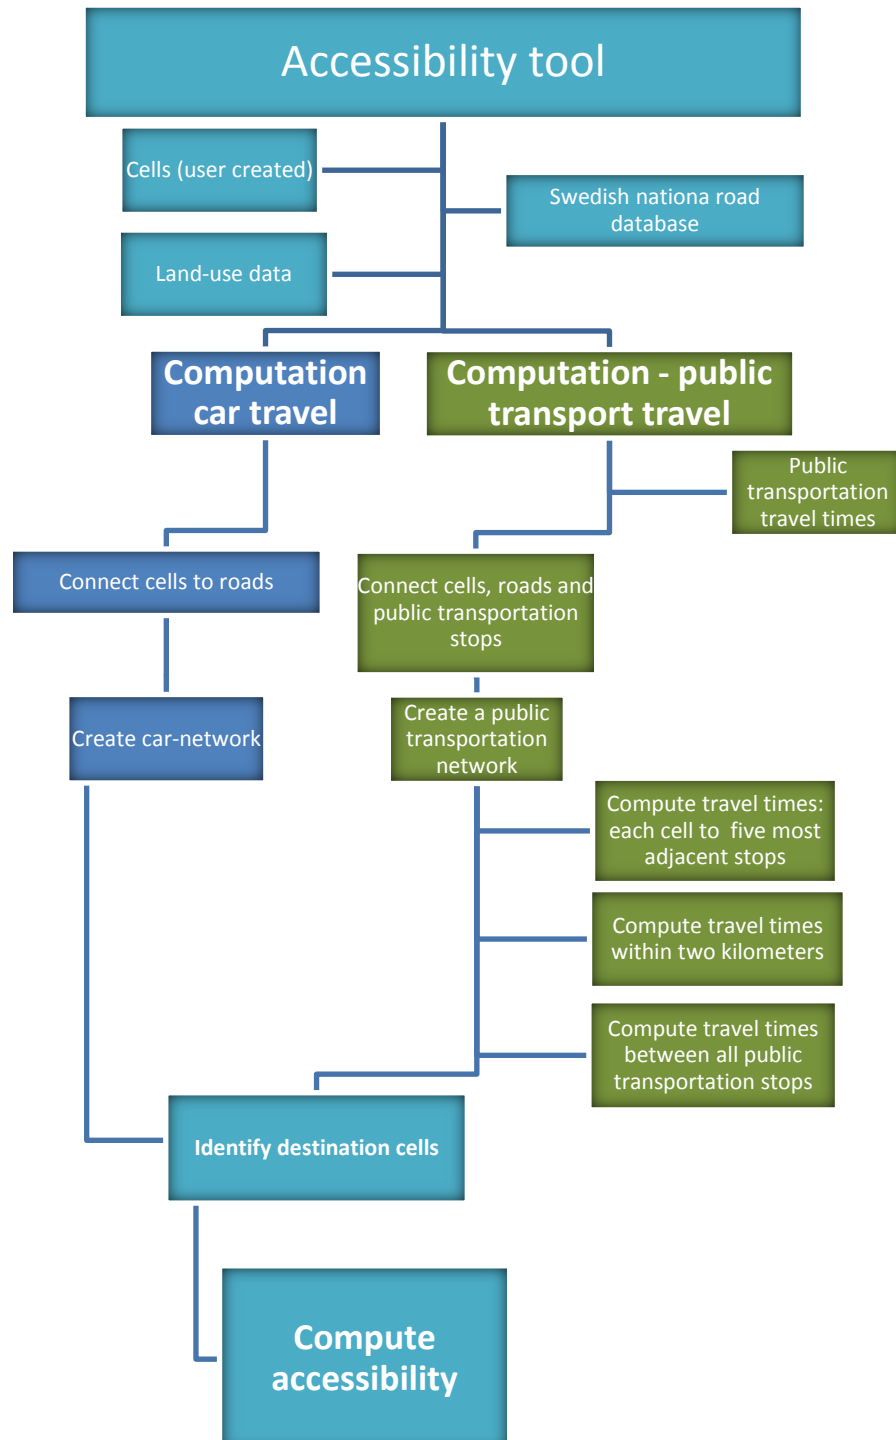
Accessibility tool

Cells (user created)

Swedish nationa road database

Land-use data

Computation car travel

Computation - public transport travel

Public transportation travel times

Connect cells to roads

Connect cells, roads and public transportation stops

Create car-network

Create a public transportation network

Compute travel times: each cell to five most adjacent stops

Compute travel times within two kilometers

Compute travel times between all public transportation stops

Identify destination cells

Compute accessibility